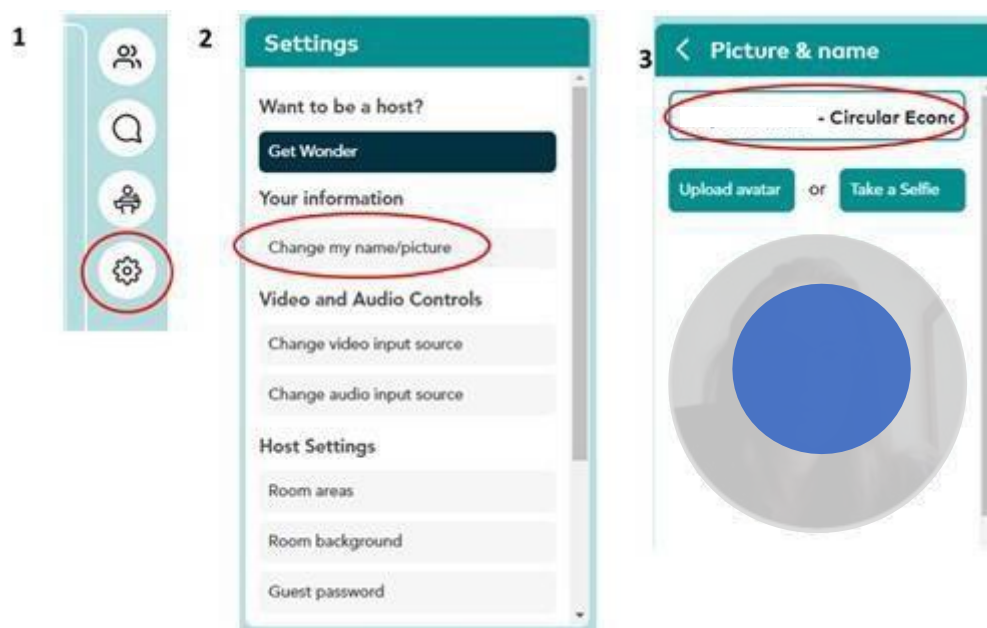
1

2

Settings

Want to be a host?

Get Wonder

Your information

Change my name/picture

Video and Audio Controls

Change video input source

Change audio input source

Host Settings

Room areas

Room background

Guest password

3

Picture & name

- Circular Econc

Upload avatar

or

Take a Selfie